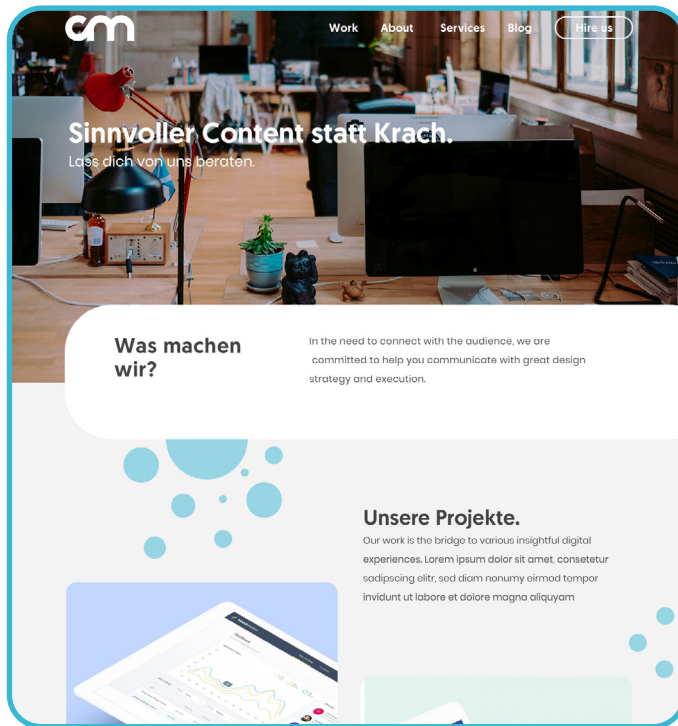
cm

Work About Services Blog Hire us

Sinnvoller Content statt Krach.
Lass dich von uns beraten.

Was machen wir?

In the need to connect with the audience, we are committed to help you communicate with great design strategy and execution.

Unsere Projekte.

Our work is the bridge to various insightful digital experiences. Lorem ipsum dolor sit amet, consetetur sadipscing elitr, sed diam nonumy eirmod tempor invidunt ut labore et dolore magna aliquyam